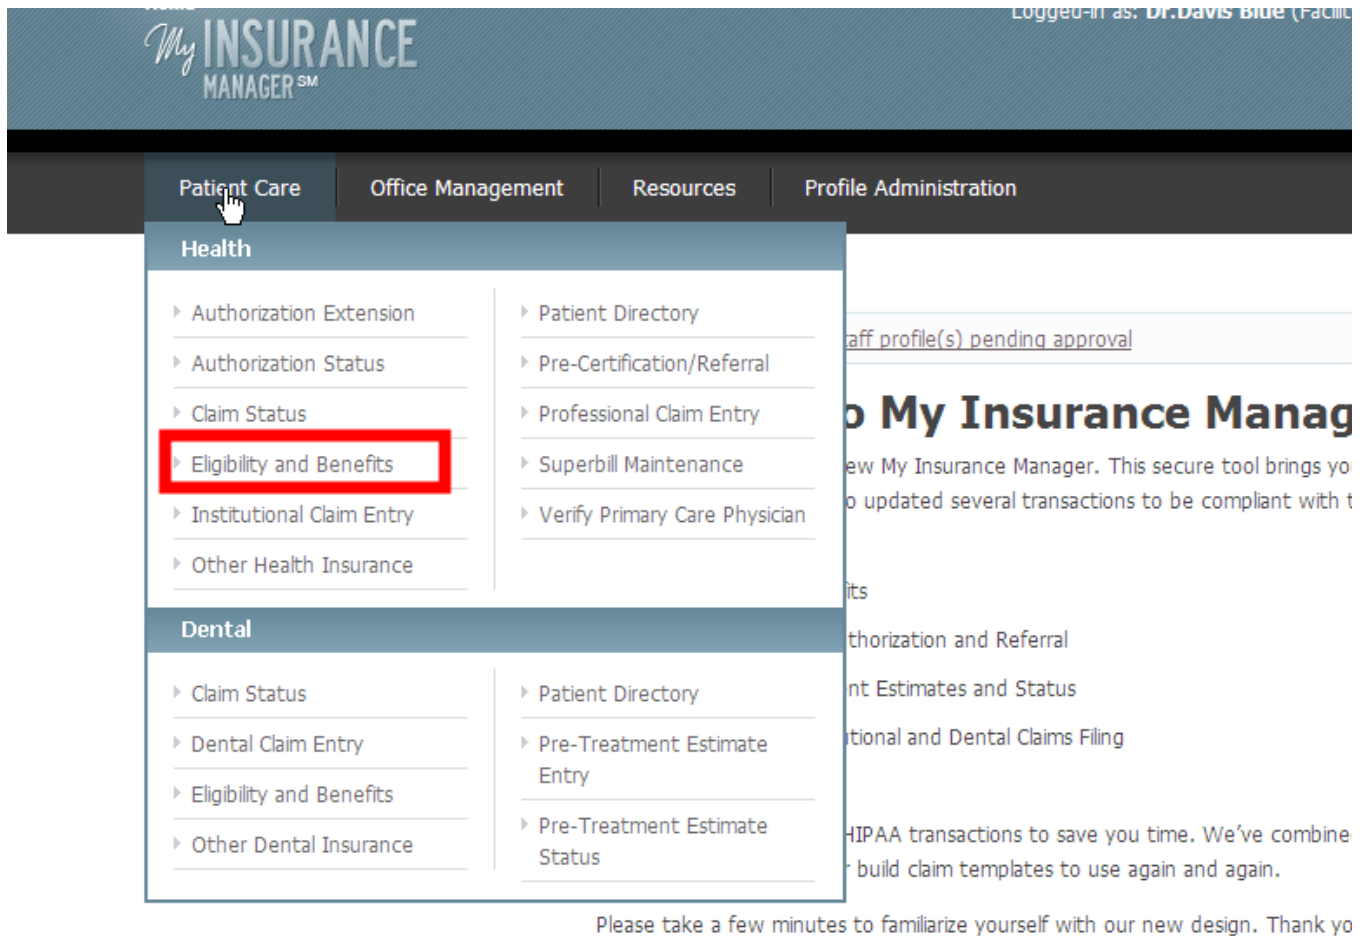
My INSURANCE MANAGER℠

Logged-in as: Dr.Davis Blue (Facili

Patient Care | Office Management | Resources | Profile Administration

Health

Authorization Extension
Authorization Status
Claim Status
Eligibility and Benefits
Institutional Claim Entry
Other Health Insurance

Patient Directory
Pre-Certification/Referral
Professional Claim Entry
Superbill Maintenance
Verify Primary Care Physician

Dental

Claim Status
Dental Claim Entry
Eligibility and Benefits
Other Dental Insurance

Patient Directory
Pre-Treatment Estimate Entry
Pre-Treatment Estimate Status

aff profile(s) pending approval

o My Insurance Manag

ew My Insurance Manager. This secure tool brings yo
o updated several transactions to be compliant with t

its
thorization and Referral
nt Estimates and Status
tional and Dental Claims Filing

HIPAA transactions to save you time. We've combine
build claim templates to use again and again.

Please take a few minutes to familiarize yourself with our new design. Thank yo